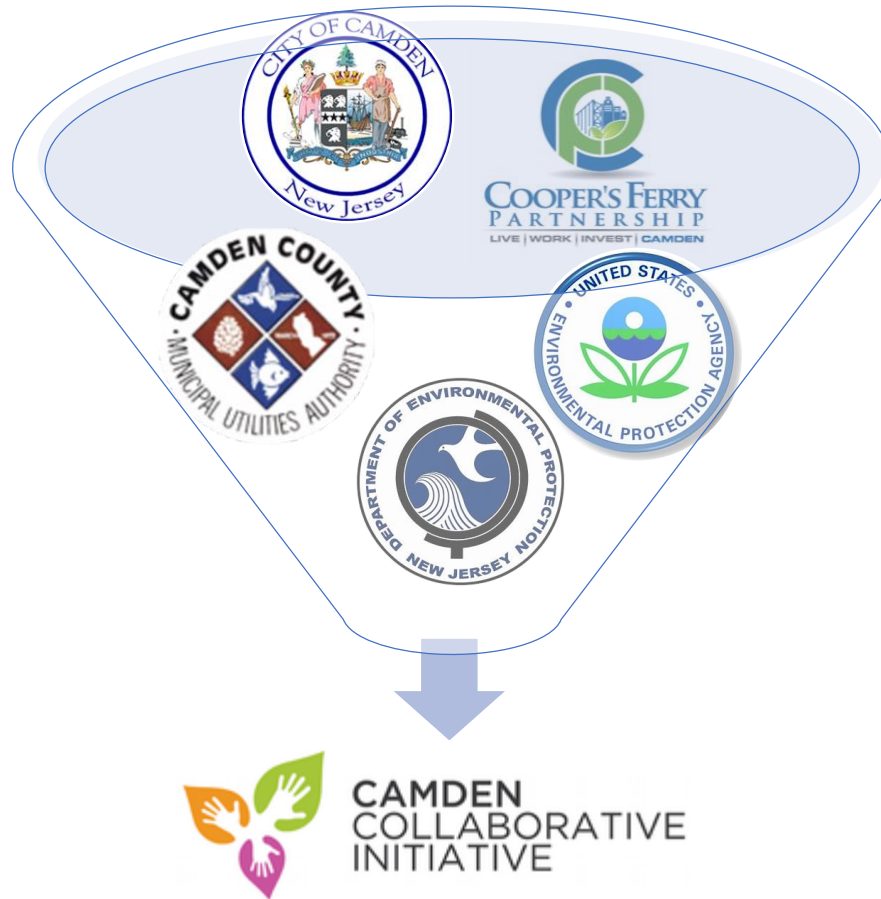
CITY OF CAMDEN
New Jersey

COOPER'S FERRY
PARTNERSHIP
LIVE | WORK | INVEST | CAMDEN

CAMDEN COUNTY
MUNICIPAL UTILITIES AUTHORITY

UNITED STATES
ENVIRONMENTAL PROTECTION AGENCY

DEPARTMENT OF ENVIRONMENTAL PROTECTION
NEW JERSEY

CAMDEN
COLLABORATIVE
INITIATIVE